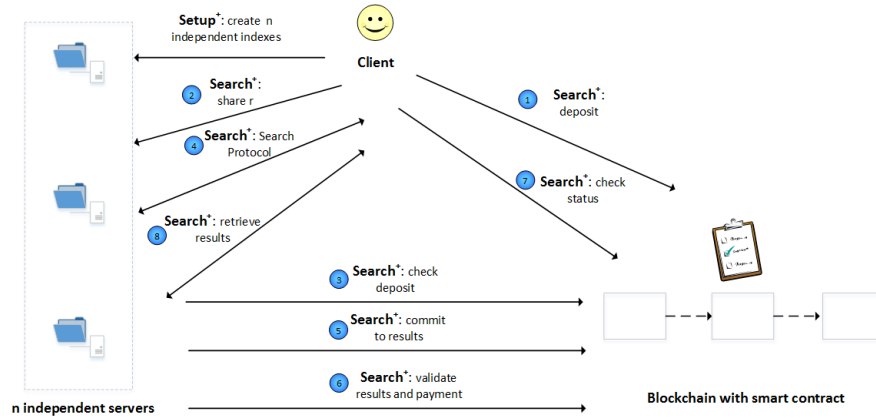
$\textbf{Setup}^{+}$: create n independent indexes

Client

2 $\textbf{Search}^{+}$: share r

1 $\textbf{Search}^{+}$: deposit

4 $\textbf{Search}^{+}$: Search Protocol

7 $\textbf{Search}^{+}$: check status

8 $\textbf{Search}^{+}$: retrieve results

3 $\textbf{Search}^{+}$: check deposit

5 $\textbf{Search}^{+}$: commit to results

6 $\textbf{Search}^{+}$: validate results and payment

n independent servers

Blockchain with smart contract